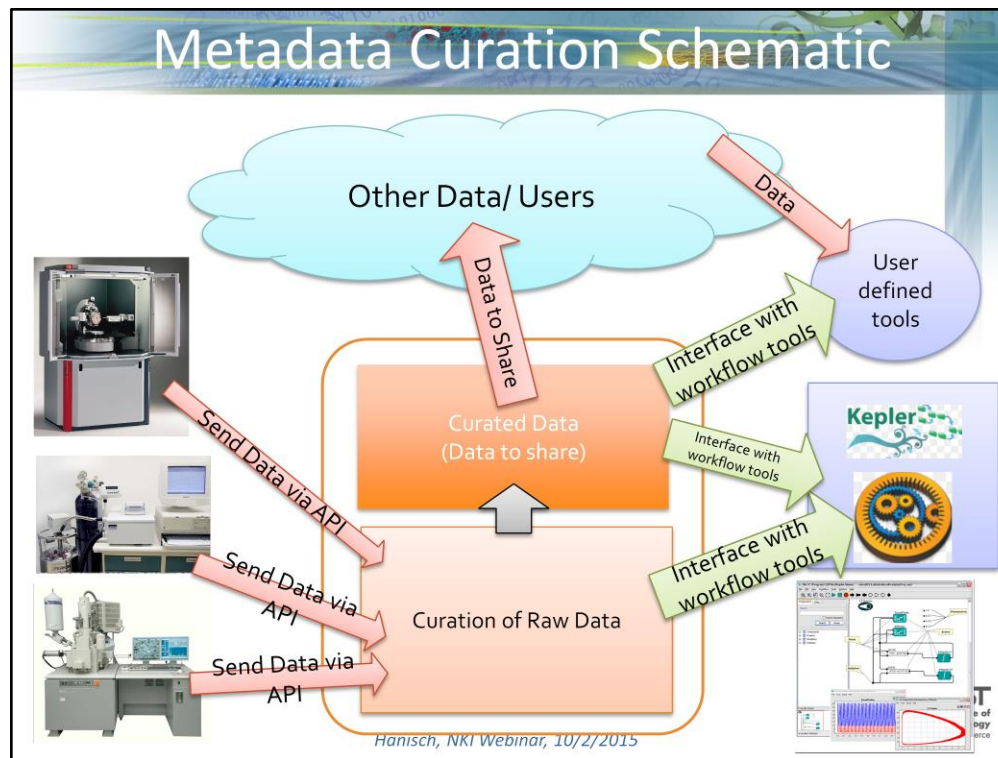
Metadata Curation Schematic

Other Data/ Users

Data

User defined tools

Data to Share

Interface with workflow tools

Curated Data
(Data to share)

Kepler

Interface with workflow tools

Send Data via API

Send Data via API

Send Data via API

Curation of Raw Data

Interface with workflow tools

Hanisch, NKI Webinar, 10/2/2015